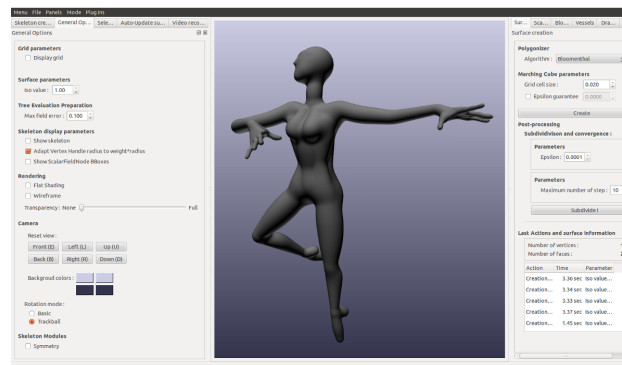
Menu File Panels Mode Plug Ins

Skeleton cre... General Op... Sele... Auto-Update su... Video reco...

General Options

Grid parameters
Display grid

Surface parameters
Iso value : 1.00

Tree Evaluation Preparation
Max field error : 0.100

Skeleton display parameters
Show skeleton
Adapt Vertex Handle radius to weight*radius
Show ScalarFieldNode BBoxes

Rendering
Flat Shading
Wireframe
Transparency : None Full

Camera
Reset view :
Front (E) Left (L) Up (U)
Back (B) Right (R) Down (D)

Backgroud colors :

Rotation mode :
Basic
Trackball

Skeleton Modules
Symmetry

Sur... Sca... Blo... Vessels Dra...

Surface creation

Polygonizer
Algorithm : Bloomenthal

Marching Cube parameters
Grid cell size : 0.020
Epsilon guarantee 0.0000
Create

Post-processing
Subdividivison and convergence :

Parameters
Epsilon : 0.0001

Parameters
Maximum number of step : 10

Subdivide !

Last Actions and surface information
Number of vertices :
Number of faces :

| Action | Time | Parameter |
|---|---|---|
| Creation... | 3.36 sec | Iso value... |
| Creation... | 3.34 sec | Iso value... |
| Creation... | 3.33 sec | Iso value... |
| Creation... | 3.37 sec | Iso value... |
| Creation... | 1.45 sec | Iso value... |